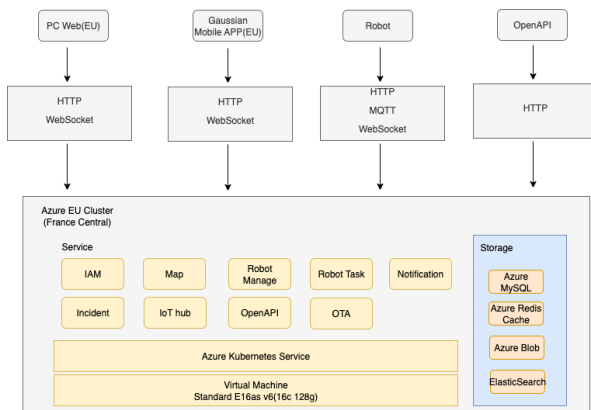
PC Web(EU)

Gaussian Mobile APP(EU)

Robot

OpenAPI

HTTP
WebSocket

HTTP
WebSocket

HTTP
MQTT
WebSocket

HTTP

Azure EU Cluster
(France Central)

Service

IAM

Map

Robot Manage

Robot Task

Notification

Incident

IoT hub

OpenAPI

OTA

Azure Kubernetes Service

Virtual Machine
Standard E16as v6(16c 128g)

Storage

Azure MySQL

Azure Redis Cache

Azure Blob

ElasticSearch